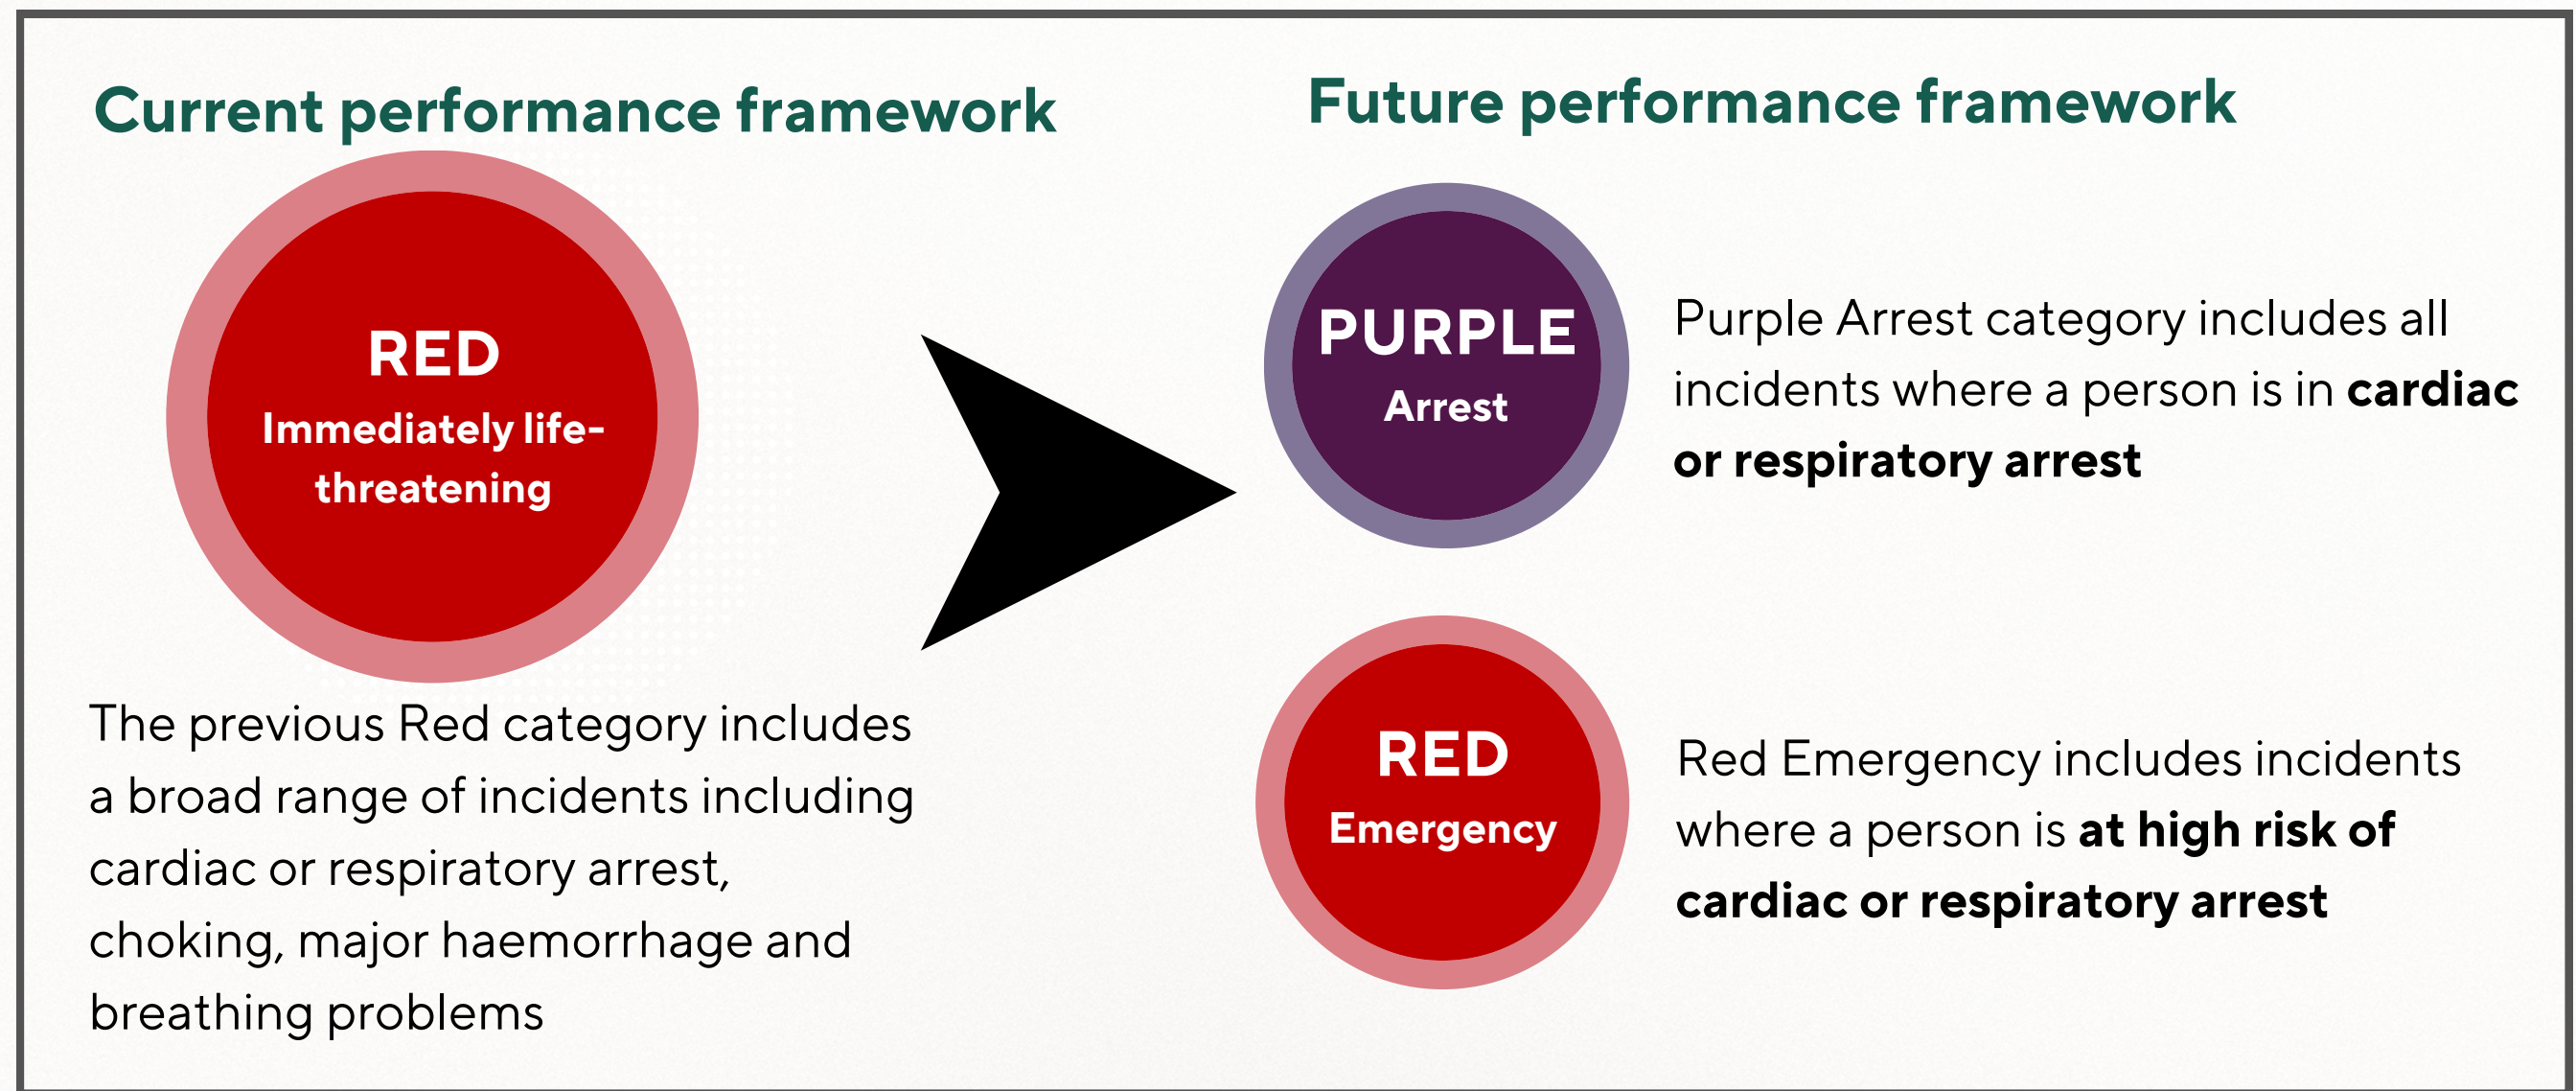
Current performance framework

RED
Immediately life-threatening

The previous Red category includes a broad range of incidents including cardiac or respiratory arrest, choking, major haemorrhage and breathing problems

Future performance framework

PURPLE
Arrest

Purple Arrest category includes all incidents where a person is in **cardiac or respiratory arrest**

RED
Emergency

Red Emergency includes incidents where a person is **at high risk of cardiac or respiratory arrest**